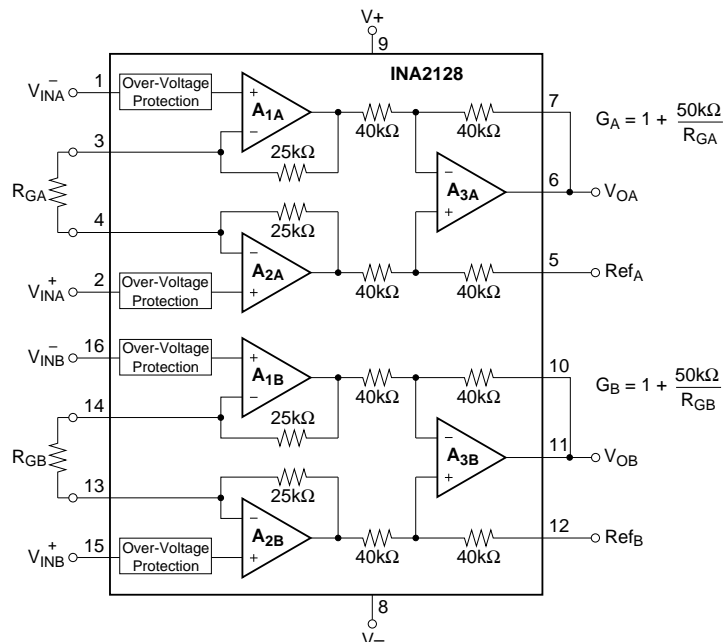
V+
9
INA2128
$V_{INA}^-$ 1 Over-Voltage Protection $A_{1A}$ + −
7
$G_A = 1 + \frac{50k\Omega}{R_{GA}}$
40kΩ 40kΩ
3
25kΩ
$R_{GA}$
$A_{3A}$ − +
6 $V_{OA}$
4
25kΩ
$A_{2A}$ − +
5 $Ref_A$
$V_{INA}^+$ 2 Over-Voltage Protection
40kΩ 40kΩ
$V_{INB}^-$ 16 Over-Voltage Protection $A_{1B}$ + −
10
$G_B = 1 + \frac{50k\Omega}{R_{GB}}$
40kΩ 40kΩ
14
25kΩ
$R_{GB}$
$A_{3B}$ − +
11 $V_{OB}$
13
25kΩ
$A_{2B}$ − +
12 $Ref_B$
$V_{INB}^+$ 15 Over-Voltage Protection
40kΩ 40kΩ
8
V−